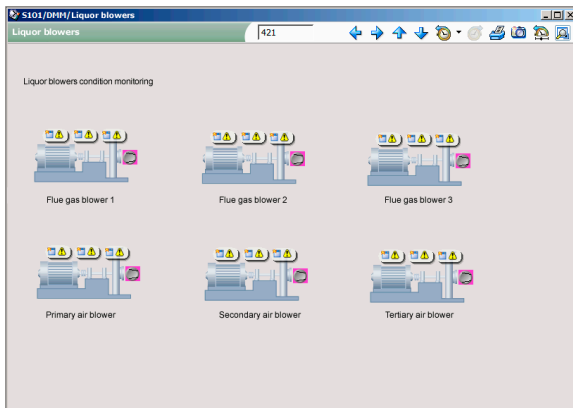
S101/DMM/Liquor blowers

Liquor blowers

421

Liquor blowers condition monitoring

Flue gas blower 1

Flue gas blower 2

Flue gas blower 3

Primary air blower

Secondary air blower

Tertiary air blower